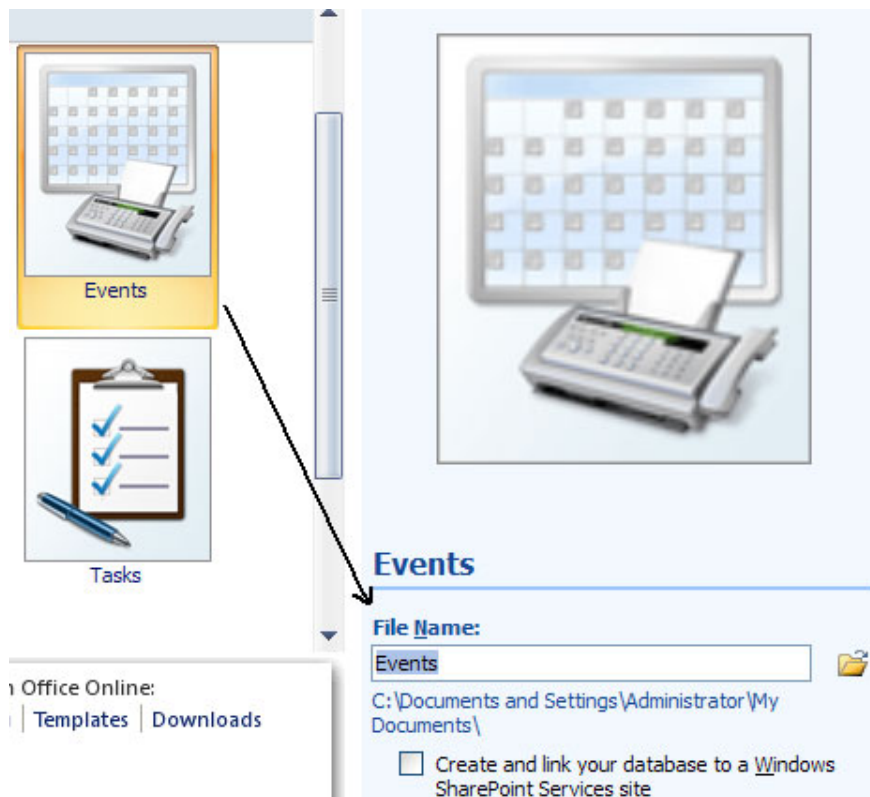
Events

Tasks

n Office Online:
| Templates | Downloads

Events

File Name:

Events

C:\Documents and Settings\Administrator\My Documents\

Create and link your database to a Windows SharePoint Services site